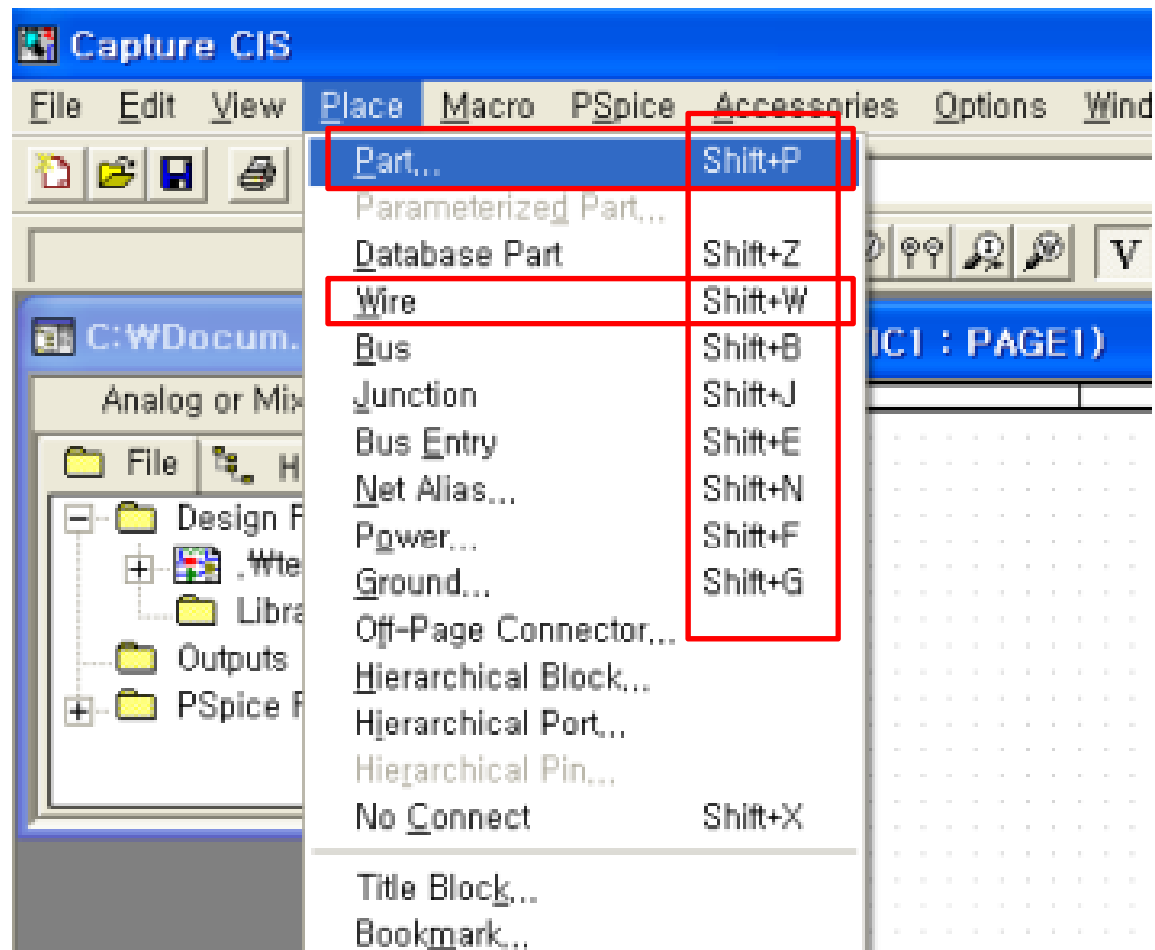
Capture CIS

File Edit View Place Macro PSpice Accessories Options Wind

C:WDocum...

Analog or Mix

File H

Design F

.Wie

Libra

Outputs

PSpice F

IC1 : PAGE1)

V

Part... Shift+P
Parameterized Part...
Database Part Shift+Z
Wire Shift+W
Bus Shift+B
Junction Shift+J
Bus Entry Shift+E
Net Alias... Shift+N
Power... Shift+F
Ground... Shift+G
Off-Page Connector...
Hierarchical Block...
Hierarchical Port...
Hierarchical Pin...
No Connect Shift+X
Title Block...
Bookmark...